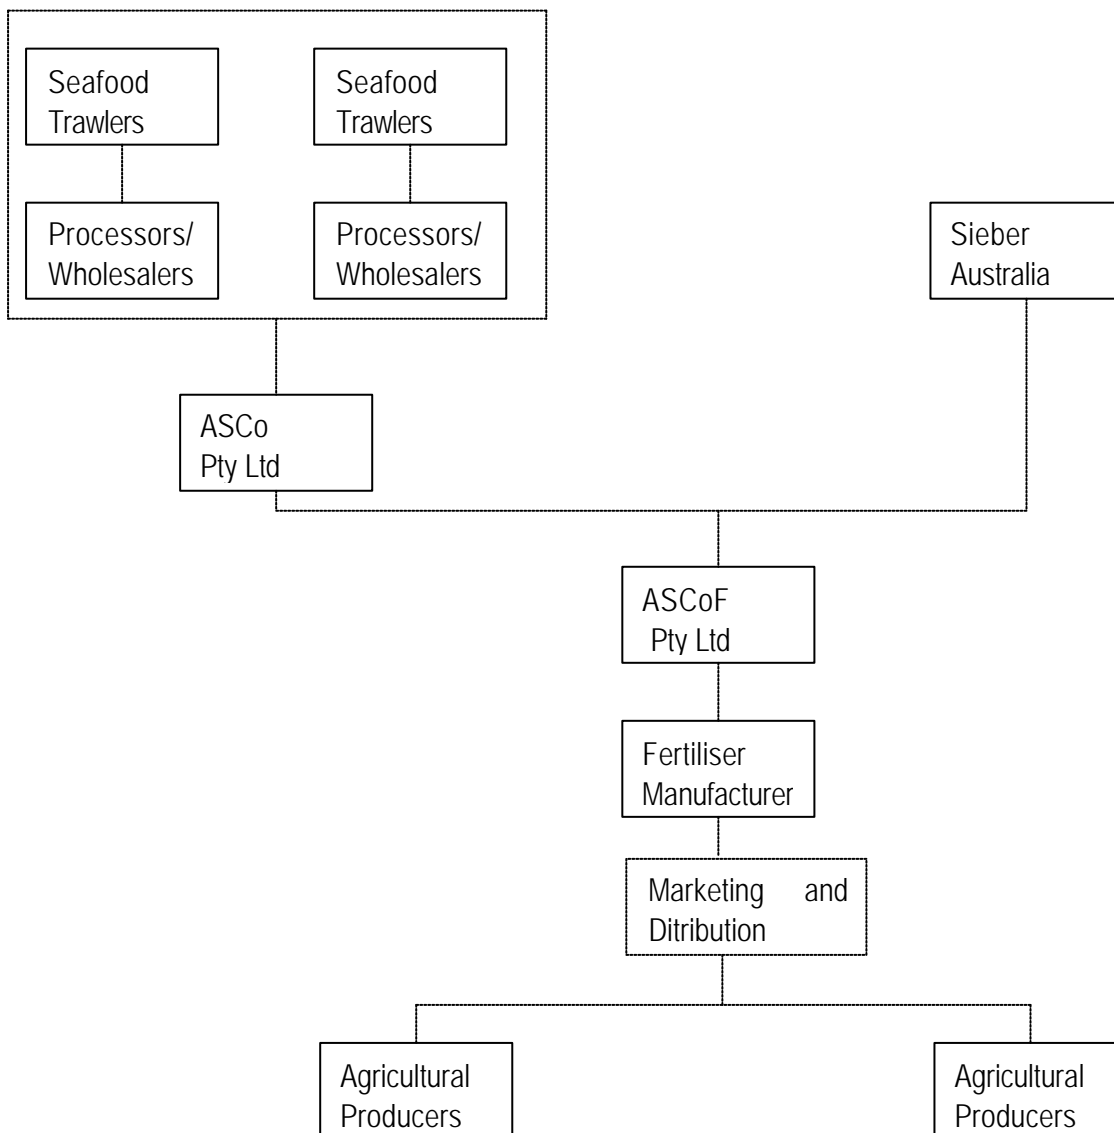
Seafood Trawlers

Processors/ Wholesalers

Seafood Trawlers

Processors/ Wholesalers

Sieber Australia

ASCo Pty Ltd

ASCoF Pty Ltd

Fertiliser Manufacturer

Marketing and Ditribution

Agricultural Producers

Agricultural Producers